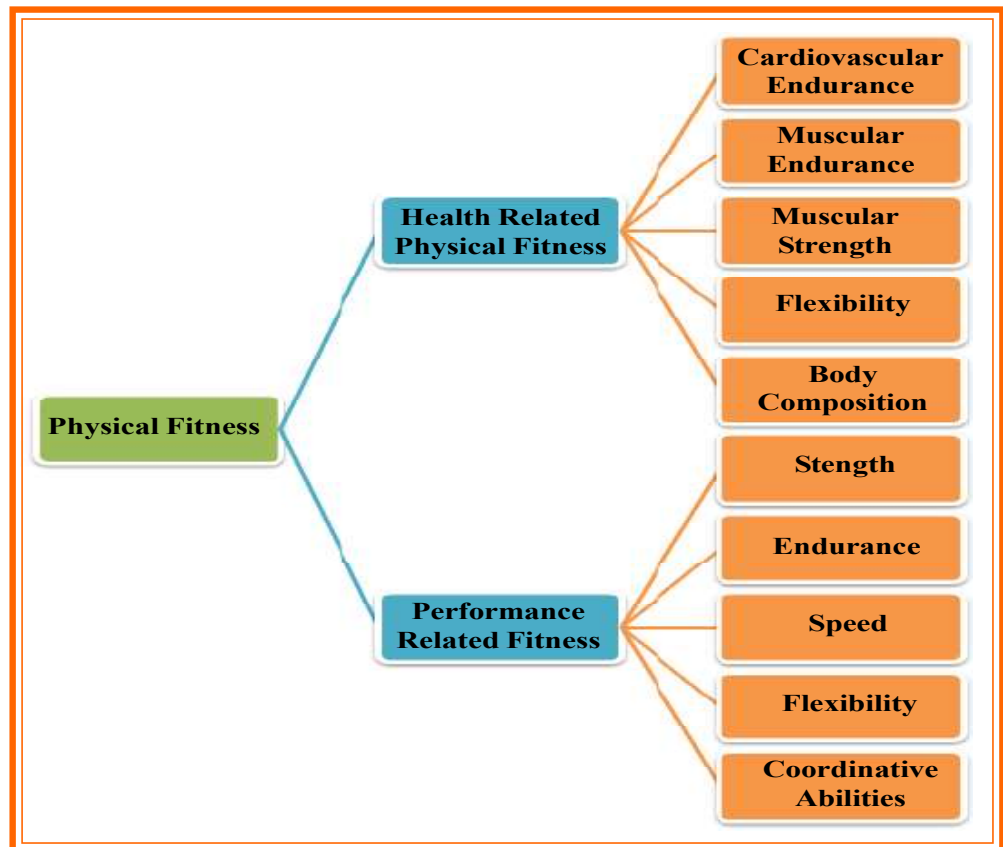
Physical Fitness

Health Related Physical Fitness

Cardiovascular Endurance

Muscular Endurance

Muscular Strength

Flexibility

Body Composition

Performance Related Fitness

Stength

Endurance

Speed

Flexibility

Coordinative Abilities